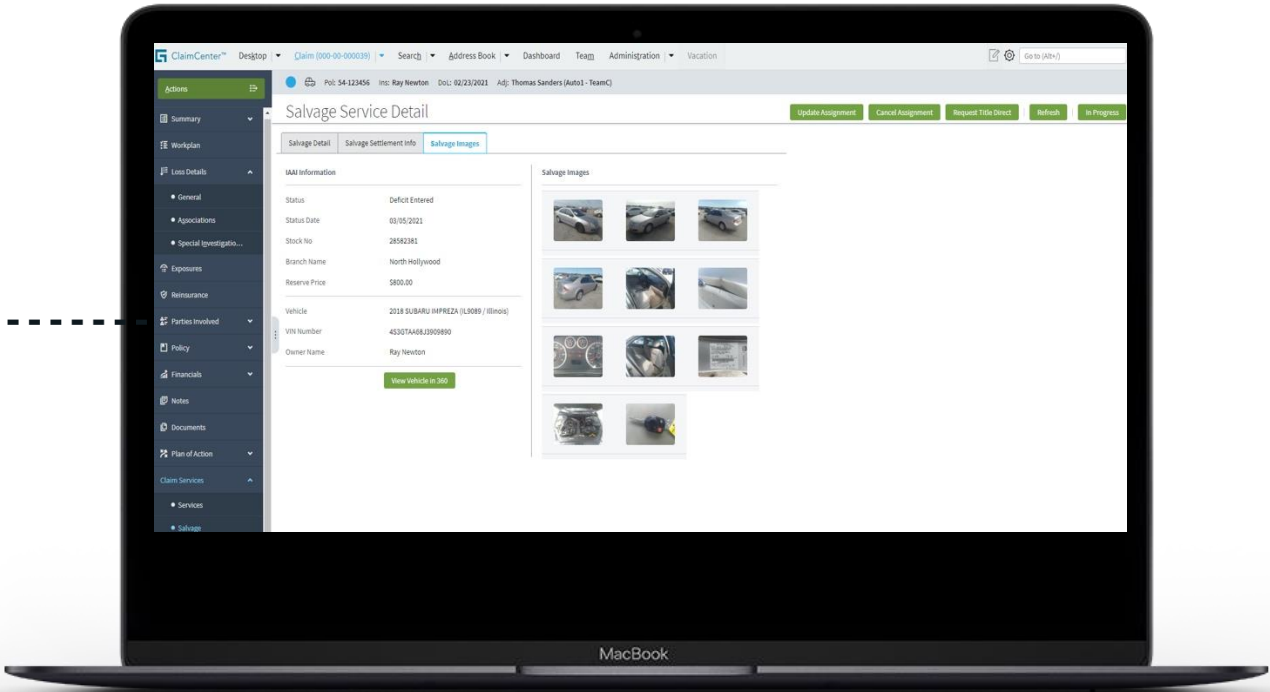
ClaimCenter™ Desktop ▾ Claim (000-00-000039) ▾ Search ▾ Address Book ▾ Dashboard Team Administration ▾ Vacation

Go to (Alt+/)

Actions

Pol: 54-123456 Ins: Ray Newton DoL: 02/23/2021 Adj: Thomas Sanders (Auto1 - TeamC)

Summary

Workplan

Loss Details

• General

• Associations

• Special Investigatio...

Exposures

Reinsurance

Parties Involved

Policy

Financials

Notes

Documents

Plan of Action

Claim Services

• Services

• Salvage

Salvage Service Detail

Update Assignment Cancel Assignment Request Title Direct Refresh In Progress

Salvage Detail Salvage Settlement Info Salvage Images

IAAI Information

| | |
|---|---|
| Status | Deficit Entered |
| Status Date | 03/05/2021 |
| Stock No | 28582381 |
| Branch Name | North Hollywood |
| Reserve Price | $800.00 |
| Vehicle | 2018 SUBARU IMPREZA (IL9089 / Illinois) |
| VIN Number | 4S3GTAA68J3909890 |
| Owner Name | Ray Newton |

View Vehicle in 360

Salvage Images

MacBook